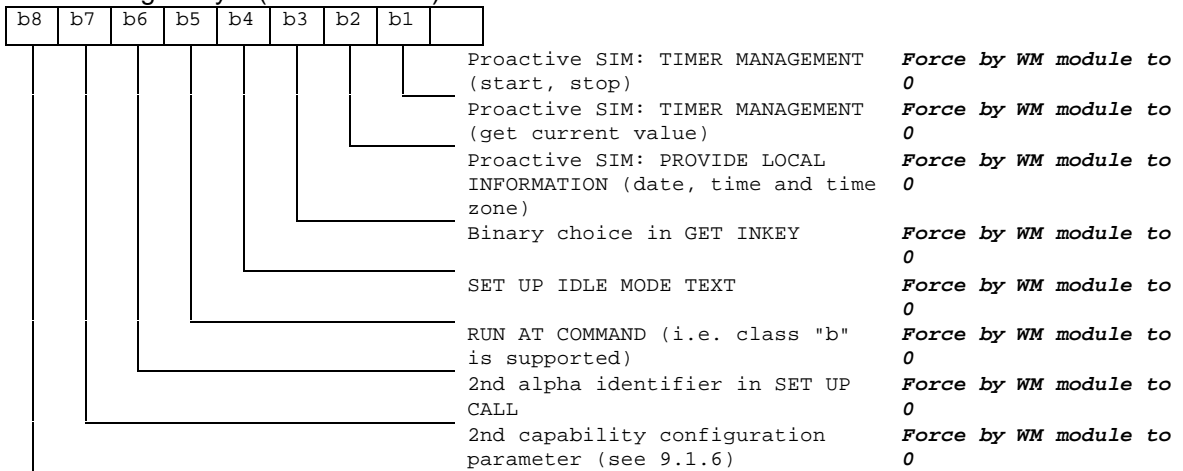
| b8 | b7 | b6 | b5 | b4 | b3 | b2 | b1 |
|---|---|---|---|---|---|---|---|

| | |
|---|---|
| Proactive SIM: TIMER MANAGEMENT (start, stop) | ***Force by WM module to 0*** |
| Proactive SIM: TIMER MANAGEMENT (get current value) | ***Force by WM module to 0*** |
| Proactive SIM: PROVIDE LOCAL INFORMATION (date, time and time zone) | ***Force by WM module to 0*** |
| Binary choice in GET INKEY | ***Force by WM module to 0*** |
| SET UP IDLE MODE TEXT | ***Force by WM module to 0*** |
| RUN AT COMMAND (i.e. class "b" is supported) | ***Force by WM module to 0*** |
| 2nd alpha identifier in SET UP CALL | ***Force by WM module to 0*** |
| 2nd capability configuration parameter (see 9.1.6) | ***Force by WM module to 0*** |